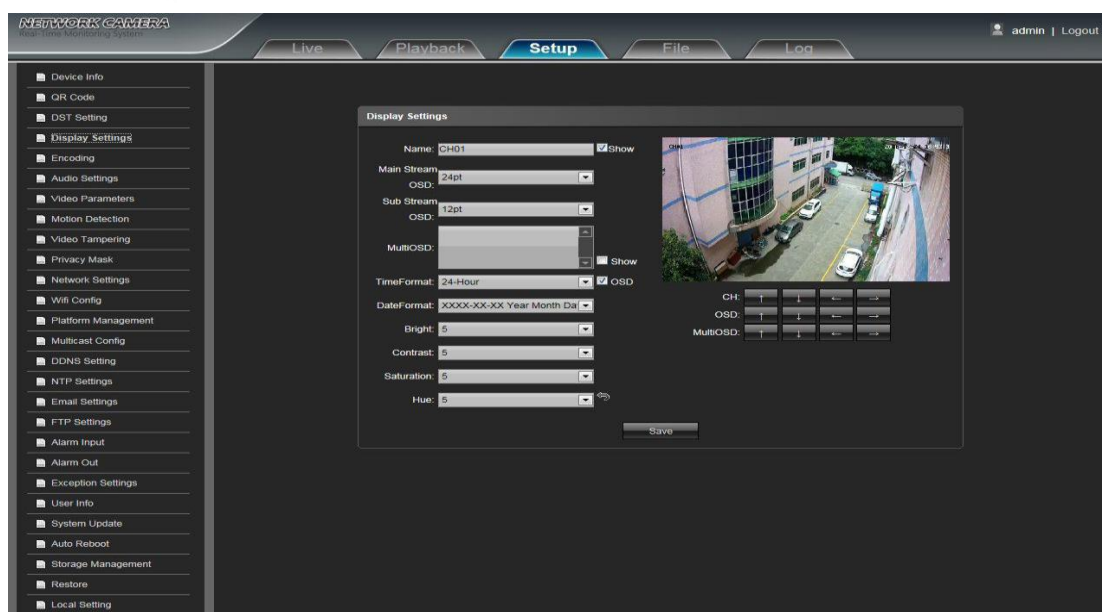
NETWORK CAMERA
Real-Time Monitoring System

Live Playback Setup File Log

admin | Logout

Device Info
QR Code
DST Setting
Display Settings
Encoding
Audio Settings
Video Parameters
Motion Detection
Video Tampering
Privacy Mask
Network Settings
Wifi Config
Platform Management
Multicast Config
DDNS Setting
NTP Settings
Email Settings
FTP Settings
Alarm Input
Alarm Out
Exception Settings
User Info
System Update
Auto Reboot
Storage Management
Restore
Local Setting

Display Settings

Name: CH01 Show
Main Stream OSD: 24pt
Sub Stream OSD: 12pt
MultiOSD: Show
TimeFormat: 24-Hour OSD
DateFormat: XXXX-XX-XX Year Month Da
Bright: 5
Contrast: 5
Saturation: 5
Hue: 5

CH: ↑ ↓ ← →
OSD: ↑ ↓ ← →
MultiOSD: ↑ ↓ ← →

Save